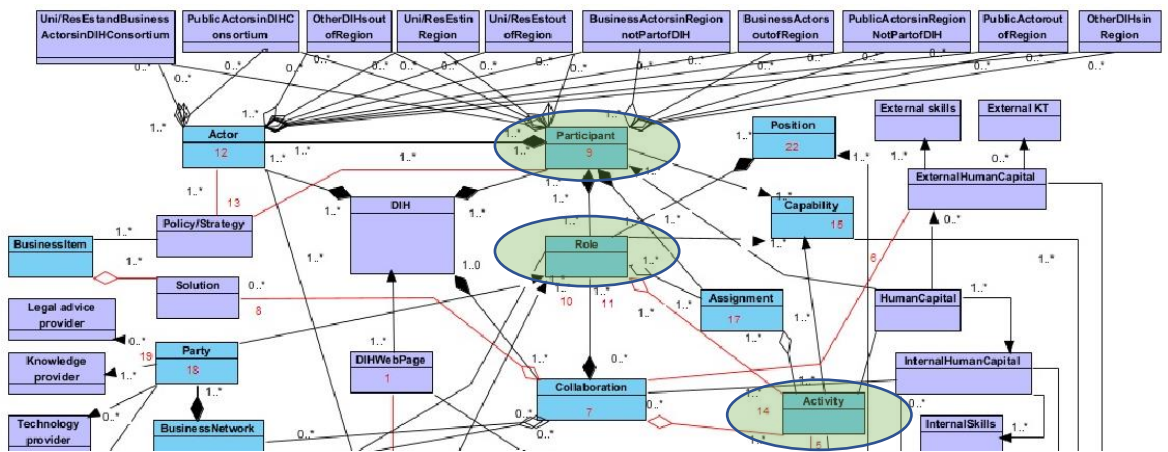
Uni/ResEstandBusiness ActorsinDIHConsortium

PublicActorsinDIHC onsortium

OtherDIHsout ofRegion

Uni/ResEstin Region

Uni/ResEstout ofRegion

BusinessActorsinRegion notPartofDIH

BusinessActors outofRegion

PublicActorsinRegion NotPartofDIH

PublicActorout ofRegion

OtherDIHsin Region

0..* 0..* 0..* 0..* 0..* 0..* 0..* 0..* 0..* 0..* 0..* 0..*

1..* 1..* 1..*

Actor
12

Participant
9

Position
22

External skills

External KT

1..* 1..* 1..* 1..* 1..* 1..*

ExternalHumanCapital

13

1..* 1..* 1..* 1..*

DIH

Capability
15

0..*

BusinessItem

Policy/Strategy

Role

1..* 1..* 1..* 6 1..*

Solution

0..*

1..0

1..*

8

10 11

Assignment
17

HumanCapital

Legal advice provider

1..* 1..* 1..* 1..*

0..*

Party
18

19

Knowledge provider

1..*

DIHWebPage
1

1..* 0..*

InternalHumanCapital

Collaboration
7

0..*

Activity
14

0..*

Technology provider

0..*

BusinessNetwork

0..* 0..* 0..*

InternalSkills

1..*

5